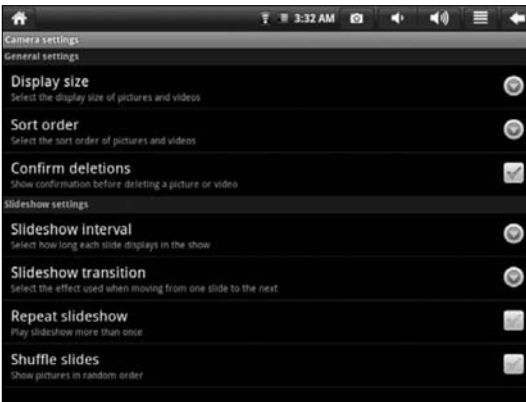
3:32 AM

Camera settings

General settings

Display size
Select the display size of pictures and videos

Sort order
Select the sort order of pictures and videos

Confirm deletions
Show confirmation before deleting a picture or video

Slideshow settings

Slideshow interval
Select how long each slide displays in the show

Slideshow transition
Select the effect used when moving from one slide to the next

Repeat slideshow
Play slideshow more than once

Shuffle slides
Show pictures in random order